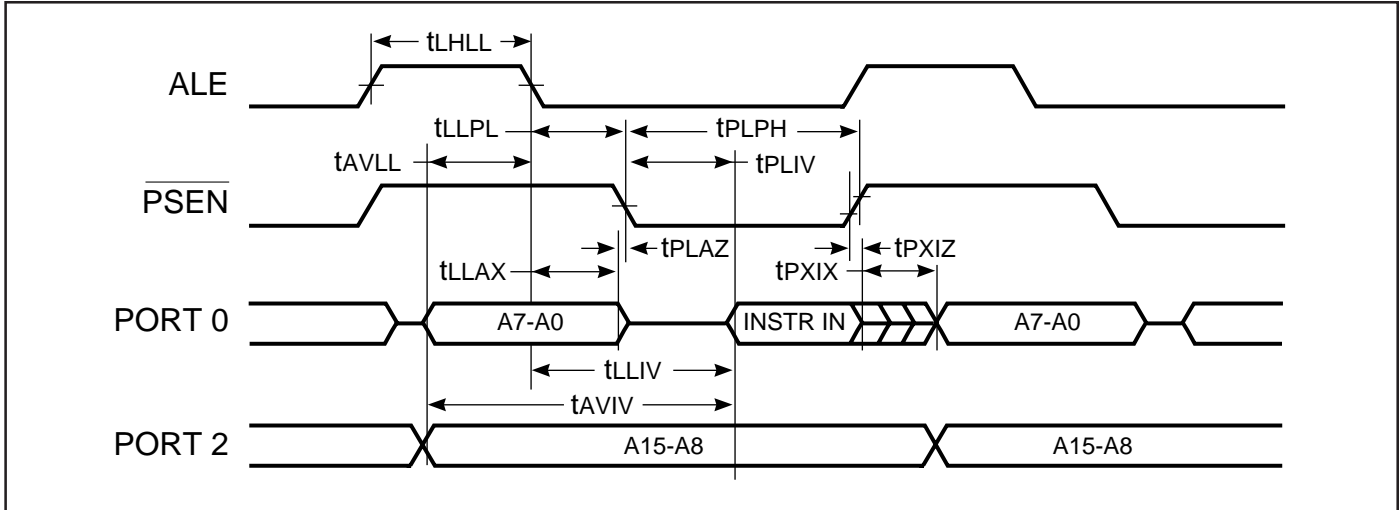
$t_{LHLL}$

ALE

$t_{LLPL}$

$t_{PLPH}$

$t_{AVLL}$

$t_{PLIV}$

$\overline{PSEN}$

$t_{PLAZ}$

$t_{PXIZ}$

$t_{LLAX}$

$t_{PXIX}$

PORT 0

A7-A0

INSTR IN

A7-A0

$t_{LLIV}$

$t_{AVIV}$

PORT 2

A15-A8

A15-A8